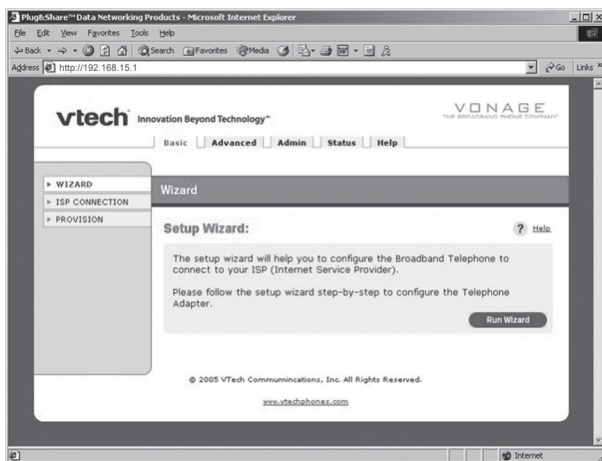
Plug&Share™ Data Networking Products - Microsoft Internet Explorer

File Edit View Favorites Tools Help

Back Search Favorites Media

Address http://192.168.15.1

Go Links

vtech Innovation Beyond Technology™

VONAGE
THE BROADBAND PHONE COMPANY

Basic Advanced Admin Status Help

▸ WIZARD
▸ ISP CONNECTION
▸ PROVISION

Wizard

Setup Wizard:

? Help

The setup wizard will help you to configure the Broadband Telephone to connect to your ISP (Internet Service Provider).

Please follow the setup wizard step-by-step to configure the Telephone Adapter.

Run Wizard

© 2005 VTech Commumincations, Inc. All Rights Reserved.

www.vtechphones.com

Internet